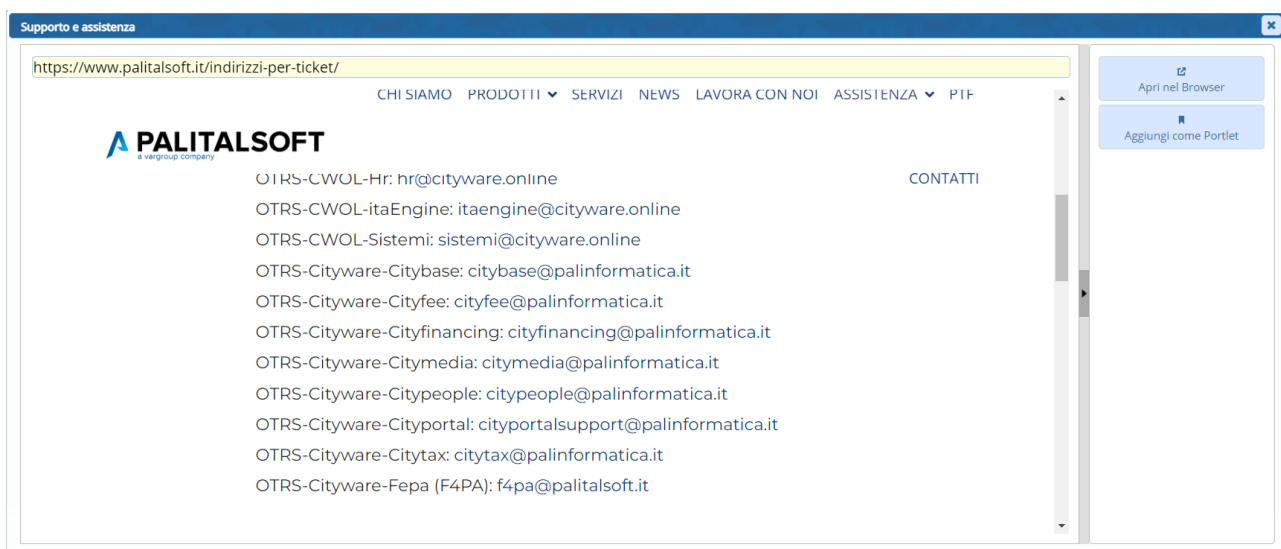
Supporto e assistenza

https://www.palitalsoft.it/indirizzi-per-ticket/

CHI SIAMO PRODOTTI SERVIZI NEWS LAVORA CON NOI ASSISTENZA PTF

PALITALSOFT
a vargroup company

CONTATTI

OTRS-CWOL-Hr: hr@cityware.online

OTRS-CWOL-itaEngine: itaengine@cityware.online

OTRS-CWOL-Sistemi: sistemi@cityware.online

OTRS-Cityware-Citybase: citybase@palinformatica.it

OTRS-Cityware-Cityfee: cityfee@palinformatica.it

OTRS-Cityware-Cityfinancing: cityfinancing@palinformatica.it

OTRS-Cityware-Citymedia: citymedia@palinformatica.it

OTRS-Cityware-Citypeople: citypeople@palinformatica.it

OTRS-Cityware-Cityportal: cityportalsupport@palinformatica.it

OTRS-Cityware-Citytax: citytax@palinformatica.it

OTRS-Cityware-Fepa (F4PA): f4pa@palitalsoft.it

Apri nel Browser

Aggiungi come Portlet